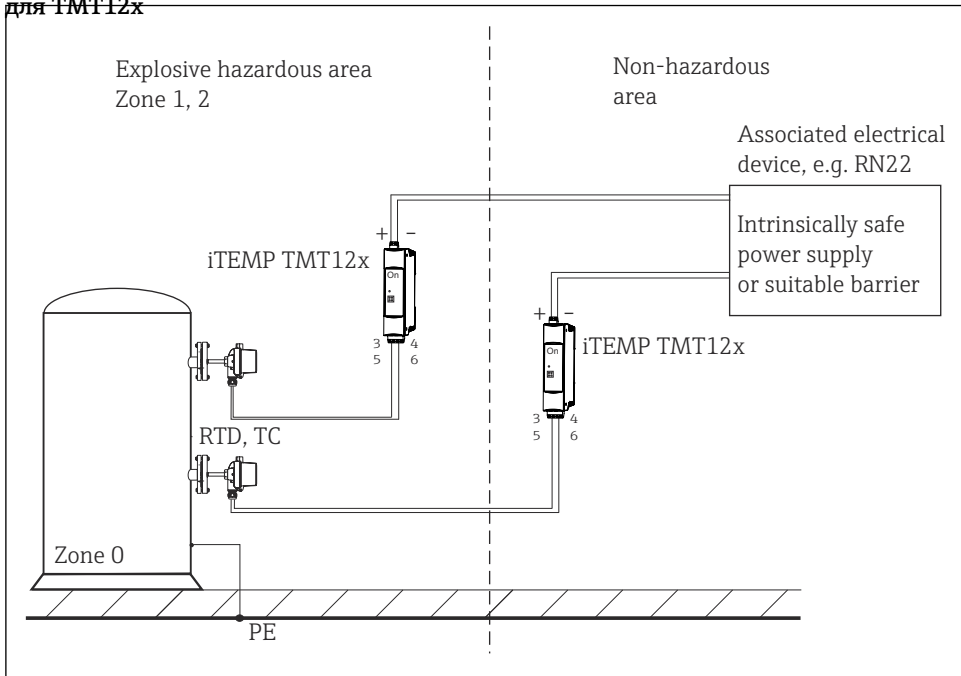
для TMT12x

Explosive hazardous area
Zone 1, 2

Non-hazardous area

Associated electrical device, e.g. RN22

Intrinsically safe power supply or suitable barrier

+ –

iTEMP TMT12x

On

3 4
5 6

+ –

On

iTEMP TMT12x

3 4
5 6

RTD, TC

Zone 0

PE